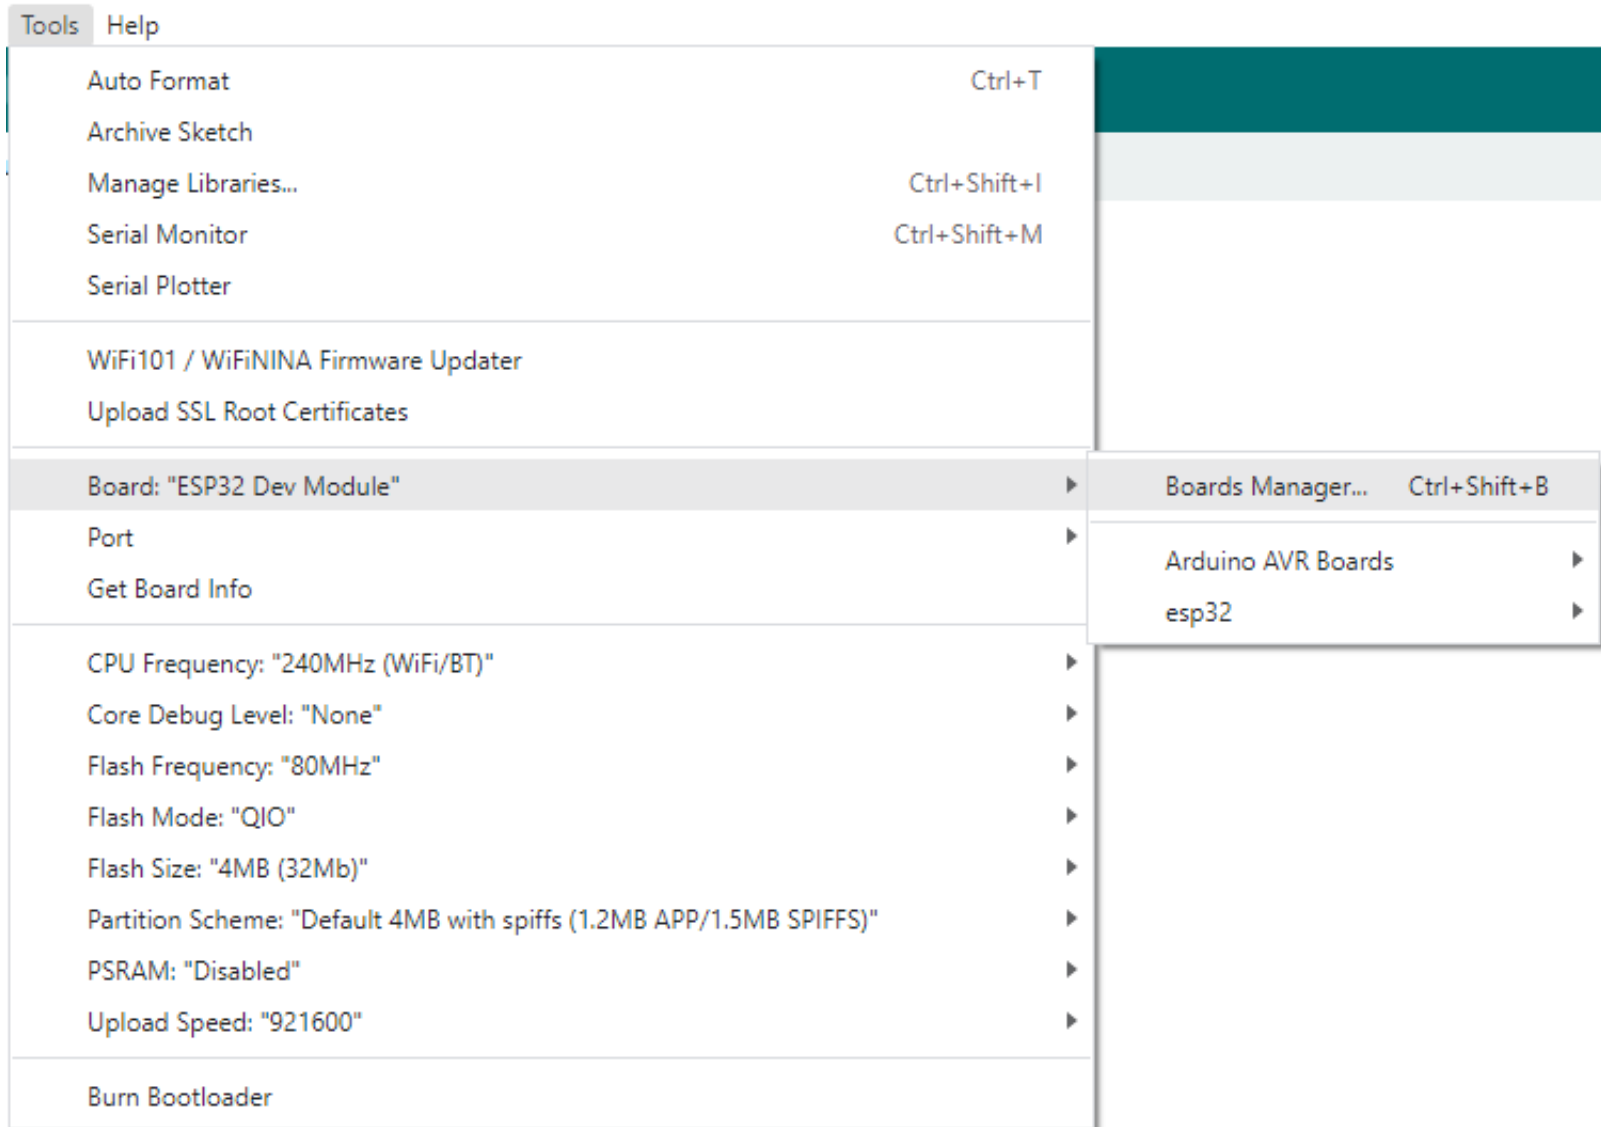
Tools Help

Auto Format Ctrl+T
Archive Sketch
Manage Libraries... Ctrl+Shift+I
Serial Monitor Ctrl+Shift+M
Serial Plotter

WiFi101 / WiFiNINA Firmware Updater
Upload SSL Root Certificates

Board: "ESP32 Dev Module"
Port
Get Board Info

CPU Frequency: "240MHz (WiFi/BT)"
Core Debug Level: "None"
Flash Frequency: "80MHz"
Flash Mode: "QIO"
Flash Size: "4MB (32Mb)"
Partition Scheme: "Default 4MB with spiffs (1.2MB APP/1.5MB SPIFFS)"
PSRAM: "Disabled"
Upload Speed: "921600"

Burn Bootloader

Boards Manager... Ctrl+Shift+B

Arduino AVR Boards
esp32